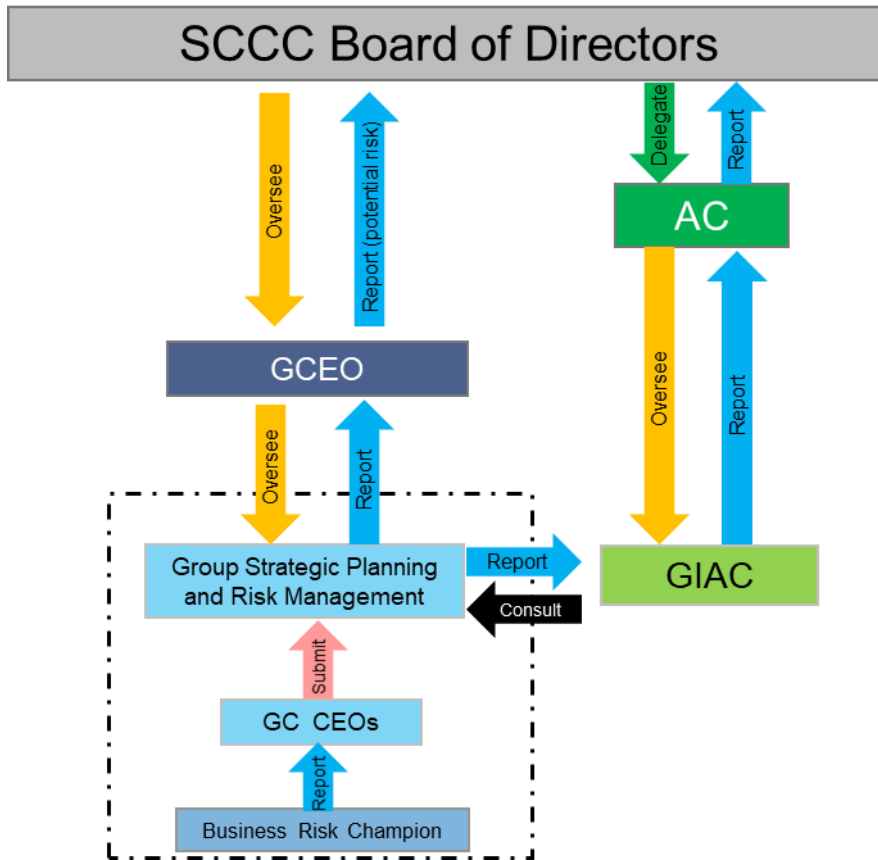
SCCC Board of Directors

Oversee

Report (potential risk)

Delegate

Report

AC

GCEO

Oversee

Report

Oversee

Report

Group Strategic Planning and Risk Management

Report

Consult

GIAC

Submit

GC CEOs

Report

Business Risk Champion